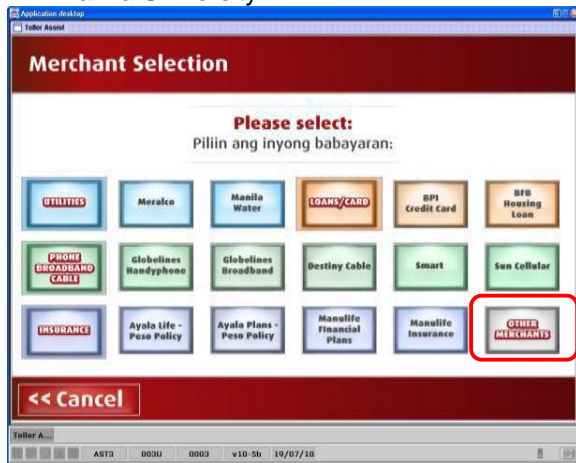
Application desktop
Teller Assist

Merchant Selection

Please select:
Piliin ang inyong babayaran:

UTILITIES
Meralco
Manila Water
LOANS/CARD
BPI Credit Card
BFB Housing Loan

PHONE BROADBAND CABLE
Globelines Handyphone
Globelines Broadband
Destiny Cable
Smart
Sun Cellular

INSURANCE
Ayala Life - Peso Policy
Ayala Plans - Peso Policy
Manulife Financial Plans
Manulife Insurance
OTHER MERCHANTS

<< Cancel

Teller A...
AST3 003U 0003 v10-5b 19/07/10